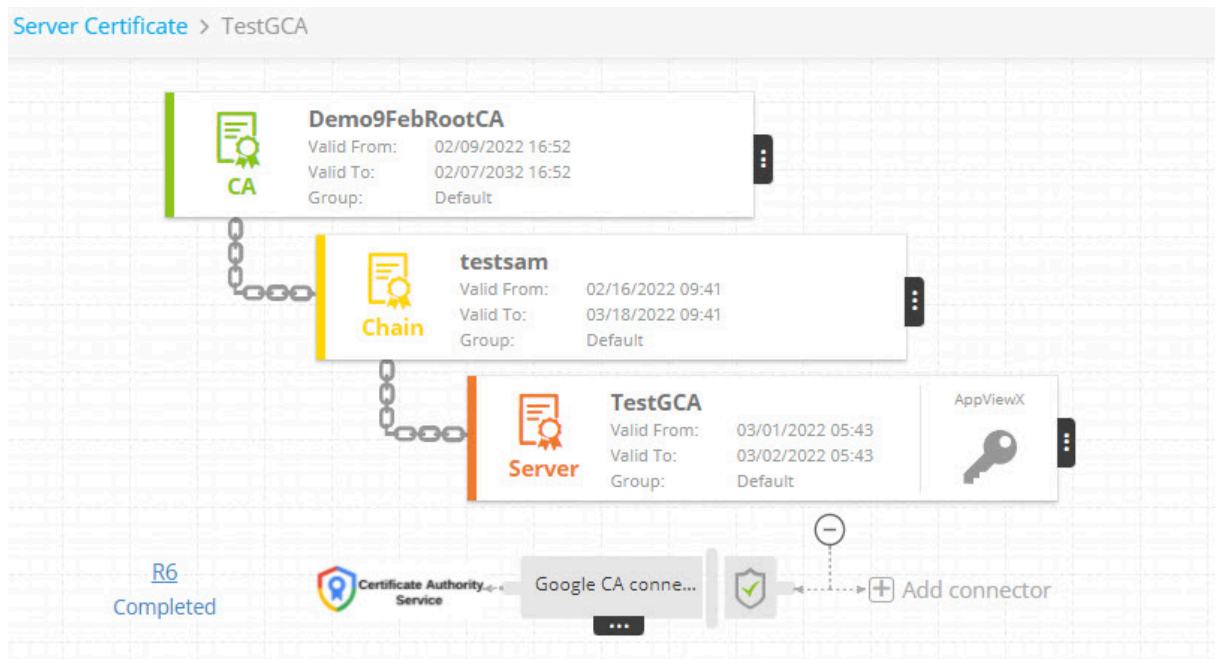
Server Certificate > TestGCA

CA

Demo9FebRootCA
Valid From: 02/09/2022 16:52
Valid To: 02/07/2032 16:52
Group: Default

Chain

testsam
Valid From: 02/16/2022 09:41
Valid To: 03/18/2022 09:41
Group: Default

Server

TestGCA
Valid From: 03/01/2022 05:43
Valid To: 03/02/2022 05:43
Group: Default

AppViewX

R6
Completed

Certificate Authority Service

Google CA conne...

...

Add connector